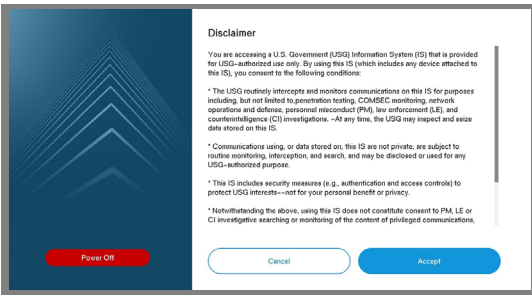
Disclaimer

You are accessing a U.S. Government (USG) Information System (IS) that is provided for USG-authorized use only. By using this IS (which includes any device attached to this IS), you consent to the following conditions:

* The USG routinely intercepts and monitors communications on this IS for purposes including, but not limited to,penetration testing, COMSEC monitoring, network operations and defense, personnel misconduct (PM), law enforcement (LE), and counterintelligence (CI) investigations. -At any time, the USG may inspect and seize data stored on this IS.

* Communications using, or data stored on, this IS are not private, are subject to routine monitoring, interception, and search, and may be disclosed or used for any USG-authorized purpose.

* This IS includes security measures (e.g., authentication and access controls) to protect USG interests--not for your personal benefit or privacy.

* Notwithstanding the above, using this IS does not constitute consent to PM, LE or CI investigative searching or monitoring of the content of privileged communications,

Power Off

Cancel

Accept